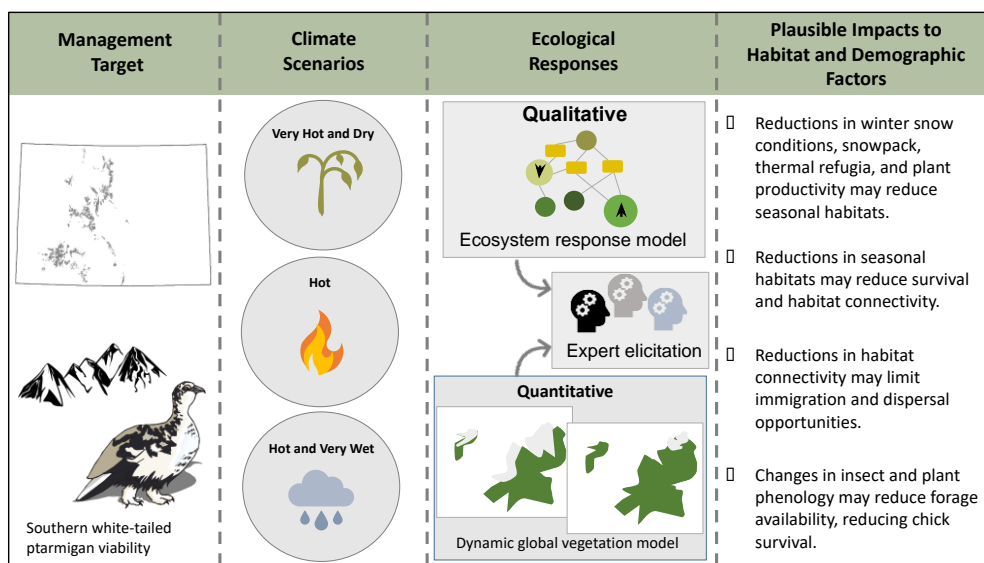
| Management Target | Climate Scenarios | Ecological Responses | Plausible Impacts to Habitat and Demographic Factors |
|---|---|---|---|

Southern white-tailed ptarmigan viability

Very Hot and Dry

Hot

Hot and Very Wet

Qualitative

Ecosystem response model

Expert elicitation

Quantitative

Dynamic global vegetation model

 Reductions in winter snow conditions, snowpack, thermal refugia, and plant productivity may reduce seasonal habitats.

 Reductions in seasonal habitats may reduce survival and habitat connectivity.

 Reductions in habitat connectivity may limit immigration and dispersal opportunities.

 Changes in insect and plant phenology may reduce forage availability, reducing chick survival.